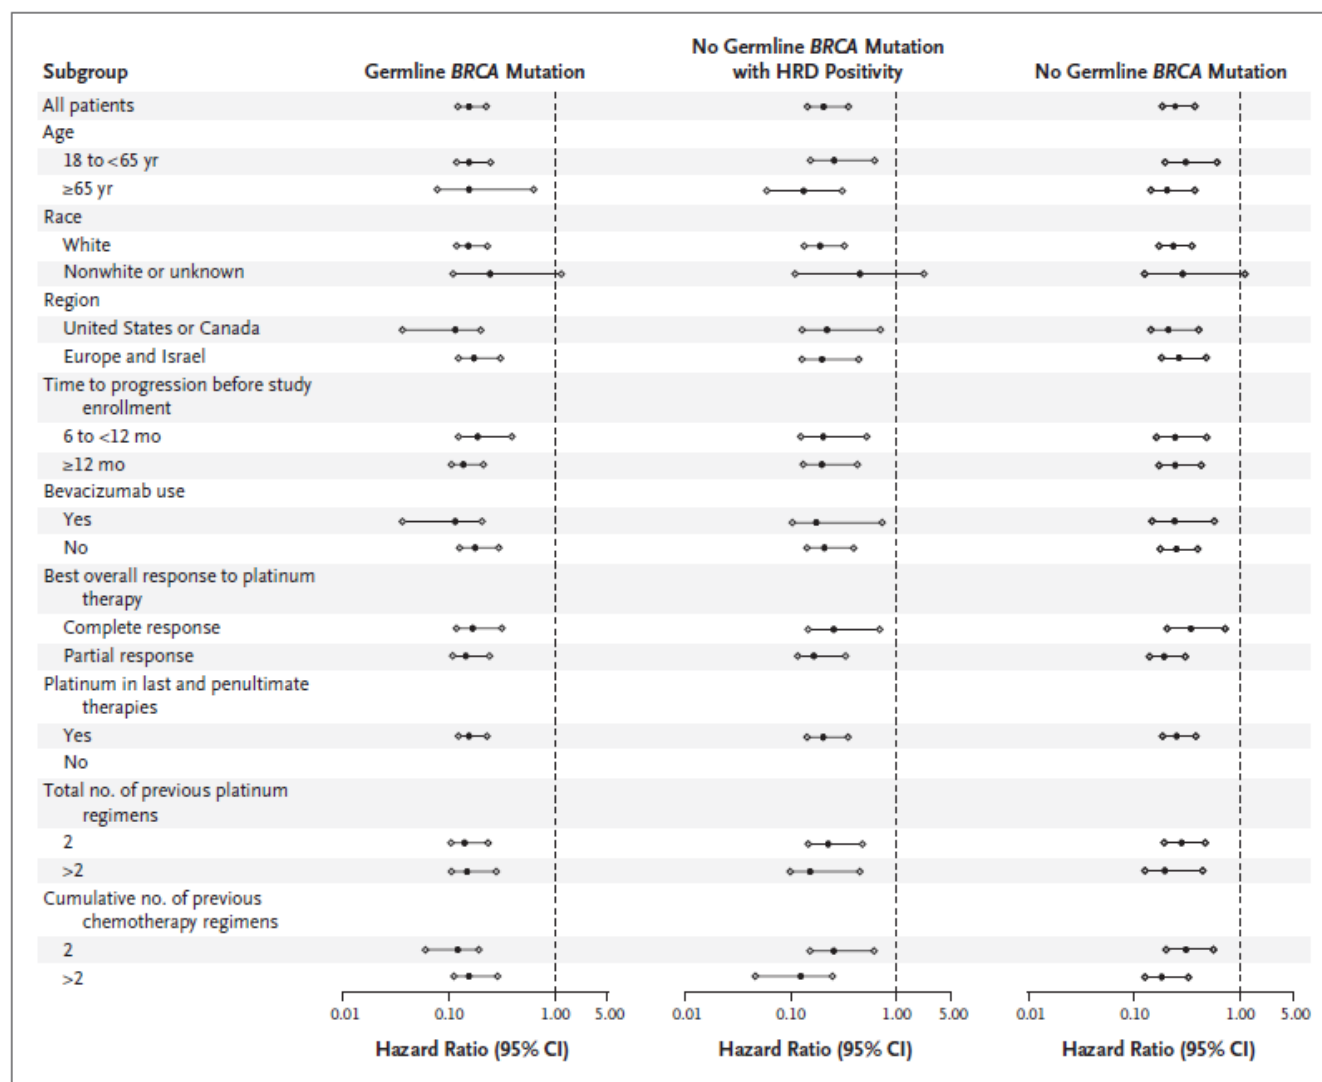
| Subgroup | Germline *BRCA* Mutation | No Germline *BRCA* Mutation with HRD Positivity | No Germline *BRCA* Mutation |
|---|---|---|---|
| All patients | | | |
| Age | | | |
| 18 to <65 yr | | | |
| ≥65 yr | | | |
| Race | | | |
| White | | | |
| Nonwhite or unknown | | | |
| Region | | | |
| United States or Canada | | | |
| Europe and Israel | | | |
| Time to progression before study enrollment | | | |
| 6 to <12 mo | | | |
| ≥12 mo | | | |
| Bevacizumab use | | | |
| Yes | | | |
| No | | | |
| Best overall response to platinum therapy | | | |
| Complete response | | | |
| Partial response | | | |
| Platinum in last and penultimate therapies | | | |
| Yes | | | |
| No | | | |
| Total no. of previous platinum regimens | | | |
| 2 | | | |
| >2 | | | |
| Cumulative no. of previous chemotherapy regimens | | | |
| 2 | | | |
| >2 | | | |

0.01 0.10 1.00 5.00
Hazard Ratio (95% CI)

0.01 0.10 1.00 5.00
Hazard Ratio (95% CI)

0.01 0.10 1.00 5.00
Hazard Ratio (95% CI)